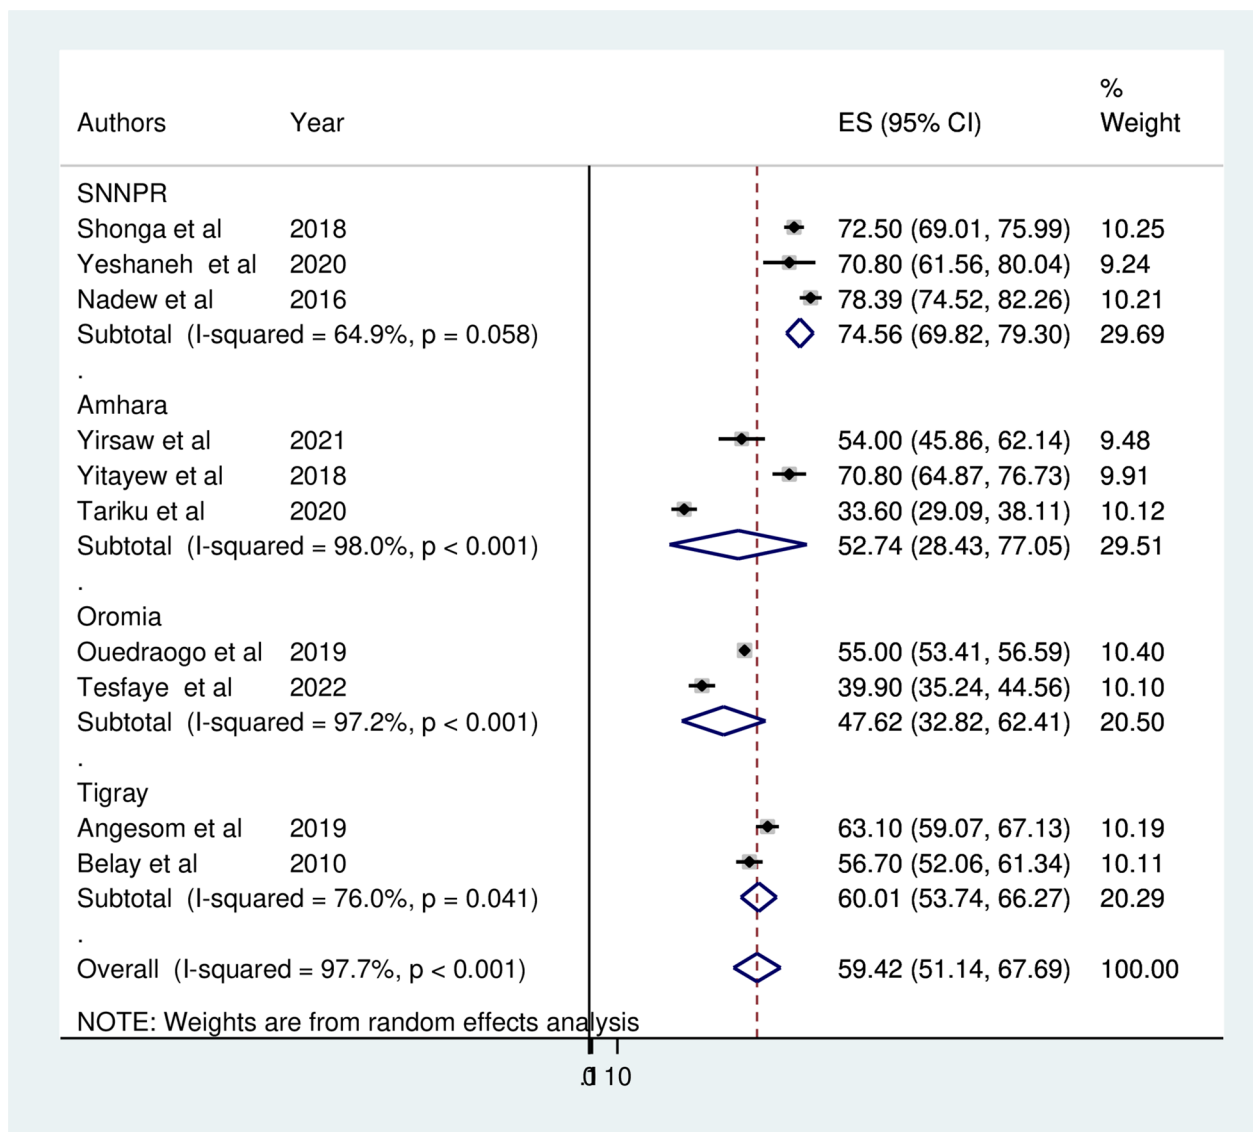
| Authors | Year | ES (95% CI) | % Weight |
|---|---|---|---|
| SNNPR | | | |
| Shonga et al | 2018 | 72.50 (69.01, 75.99) | 10.25 |
| Yeshaneh et al | 2020 | 70.80 (61.56, 80.04) | 9.24 |
| Nadew et al | 2016 | 78.39 (74.52, 82.26) | 10.21 |
| Subtotal (I-squared = 64.9%, p = 0.058) | | 74.56 (69.82, 79.30) | 29.69 |
| . | | | |
| Amhara | | | |
| Yirsaw et al | 2021 | 54.00 (45.86, 62.14) | 9.48 |
| Yitayew et al | 2018 | 70.80 (64.87, 76.73) | 9.91 |
| Tariku et al | 2020 | 33.60 (29.09, 38.11) | 10.12 |
| Subtotal (I-squared = 98.0%, p < 0.001) | | 52.74 (28.43, 77.05) | 29.51 |
| . | | | |
| Oromia | | | |
| Ouedraogo et al | 2019 | 55.00 (53.41, 56.59) | 10.40 |
| Tesfaye et al | 2022 | 39.90 (35.24, 44.56) | 10.10 |
| Subtotal (I-squared = 97.2%, p < 0.001) | | 47.62 (32.82, 62.41) | 20.50 |
| . | | | |
| Tigray | | | |
| Angesom et al | 2019 | 63.10 (59.07, 67.13) | 10.19 |
| Belay et al | 2010 | 56.70 (52.06, 61.34) | 10.11 |
| Subtotal (I-squared = 76.0%, p = 0.041) | | 60.01 (53.74, 66.27) | 20.29 |
| . | | | |
| Overall (I-squared = 97.7%, p < 0.001) | | 59.42 (51.14, 67.69) | 100.00 |

NOTE: Weights are from random effects analysis

.0 1 10